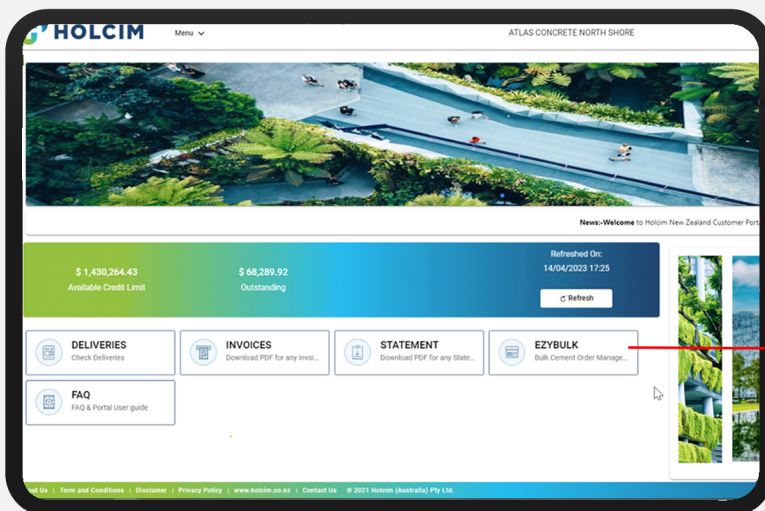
HOLCIM

Menu

ATLAS CONCRETE NORTH SHORE

News:-Welcome to Holcim New Zealand Customer Port

$ 1,430,264.43
Available Credit Limit

$ 68,289.92
Outstanding

Refreshed On:
14/04/2023 17:25

Refresh

DELIVERIES
Check Deliveries

INVOICES
Download PDF for any Invoi

STATEMENT
Download PDF for any State

EZYBULK
Bulk Cement Order Manage

FAQ
FAQ & Portal User guide

ict Us | Term and Conditions | Disclaimer | Privacy Policy | www.holcim.co.nz | Contact Us | © 2021 Holcim (Australia) Pty Ltd.